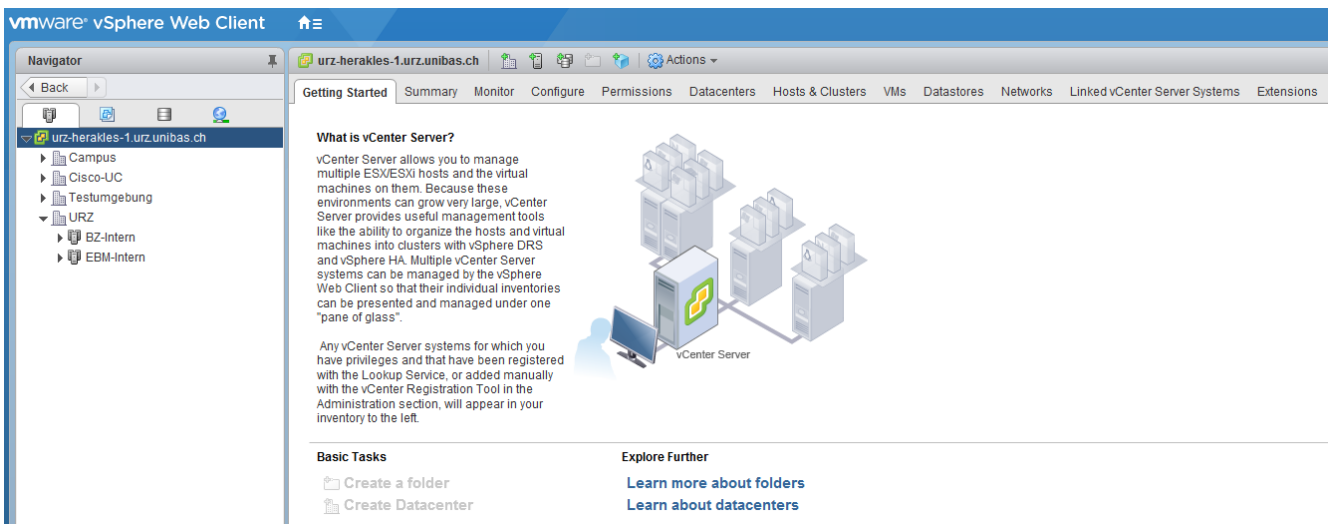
vmware® vSphere Web Client

Navigator

Back

urz-herakles-1.urz.unibas.ch
Campus
Cisco-UC
Testumgebung
URZ
BZ-Intern
EBM-Intern

urz-herakles-1.urz.unibas.ch
Actions

Getting Started | Summary | Monitor | Configure | Permissions | Datacenters | Hosts & Clusters | VMs | Datastores | Networks | Linked vCenter Server Systems | Extensions

What is vCenter Server?

vCenter Server allows you to manage multiple ESX/ESXi hosts and the virtual machines on them. Because these environments can grow very large, vCenter Server provides useful management tools like the ability to organize the hosts and virtual machines into clusters with vSphere DRS and vSphere HA. Multiple vCenter Server systems can be managed by the vSphere Web Client so that their individual inventories can be presented and managed under one "pane of glass".

Any vCenter Server systems for which you have privileges and that have been registered with the Lookup Service, or added manually with the vCenter Registration Tool in the Administration section, will appear in your inventory to the left.

vCenter Server

Basic Tasks
Create a folder
Create Datacenter

Explore Further
Learn more about folders
Learn about datacenters